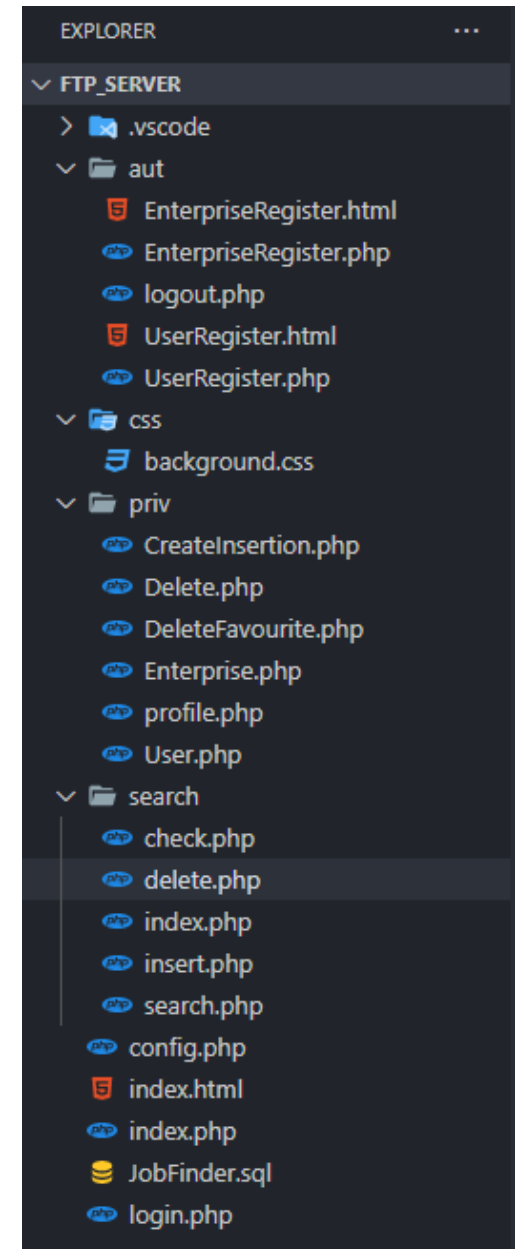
EXPLORER ...

FTP_SERVER
.vscode
aut
EnterpriseRegister.html
EnterpriseRegister.php
logout.php
UserRegister.html
UserRegister.php
css
background.css
priv
CreateInsertion.php
Delete.php
DeleteFavourite.php
Enterprise.php
profile.php
User.php
search
check.php
delete.php
index.php
insert.php
search.php
config.php
index.html
index.php
JobFinder.sql
login.php